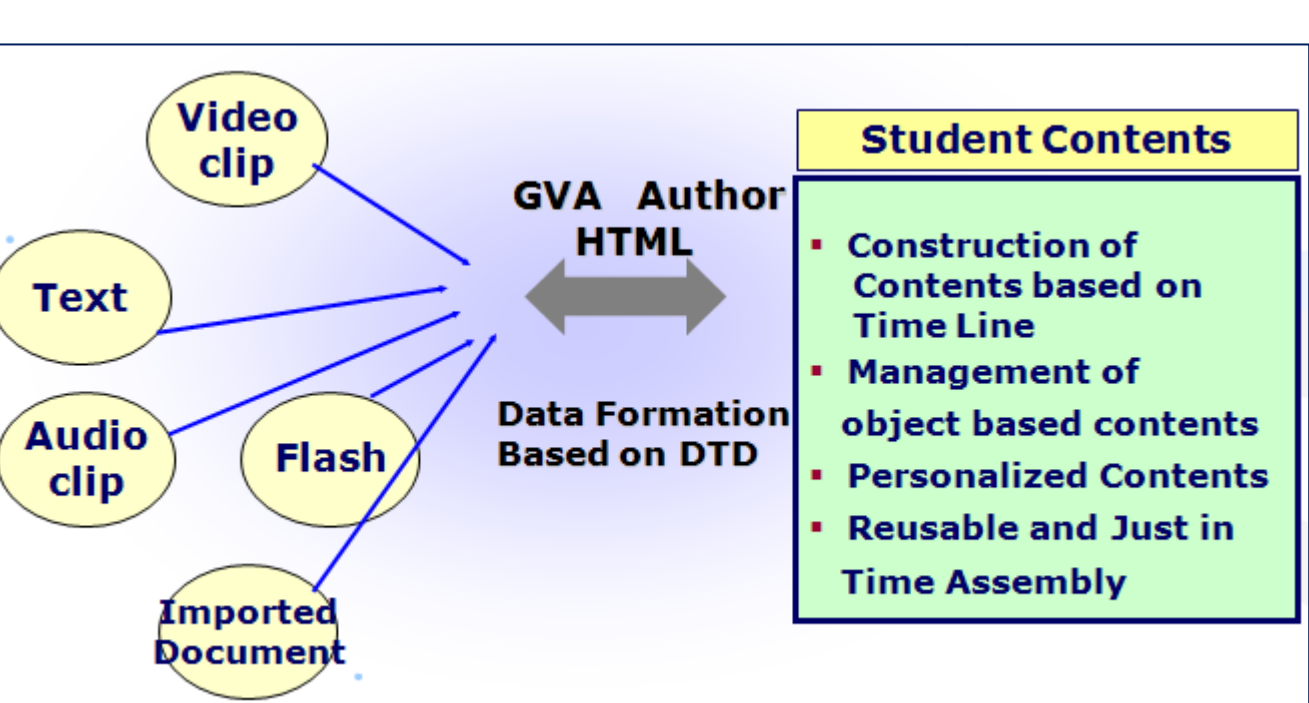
Video clip

Text

Audio clip

Flash

Imported Document

GVA Author HTML

Data Formation Based on DTD

Student Contents

- Construction of Contents based on Time Line
- Management of object based contents
- Personalized Contents
- Reusable and Just in Time Assembly